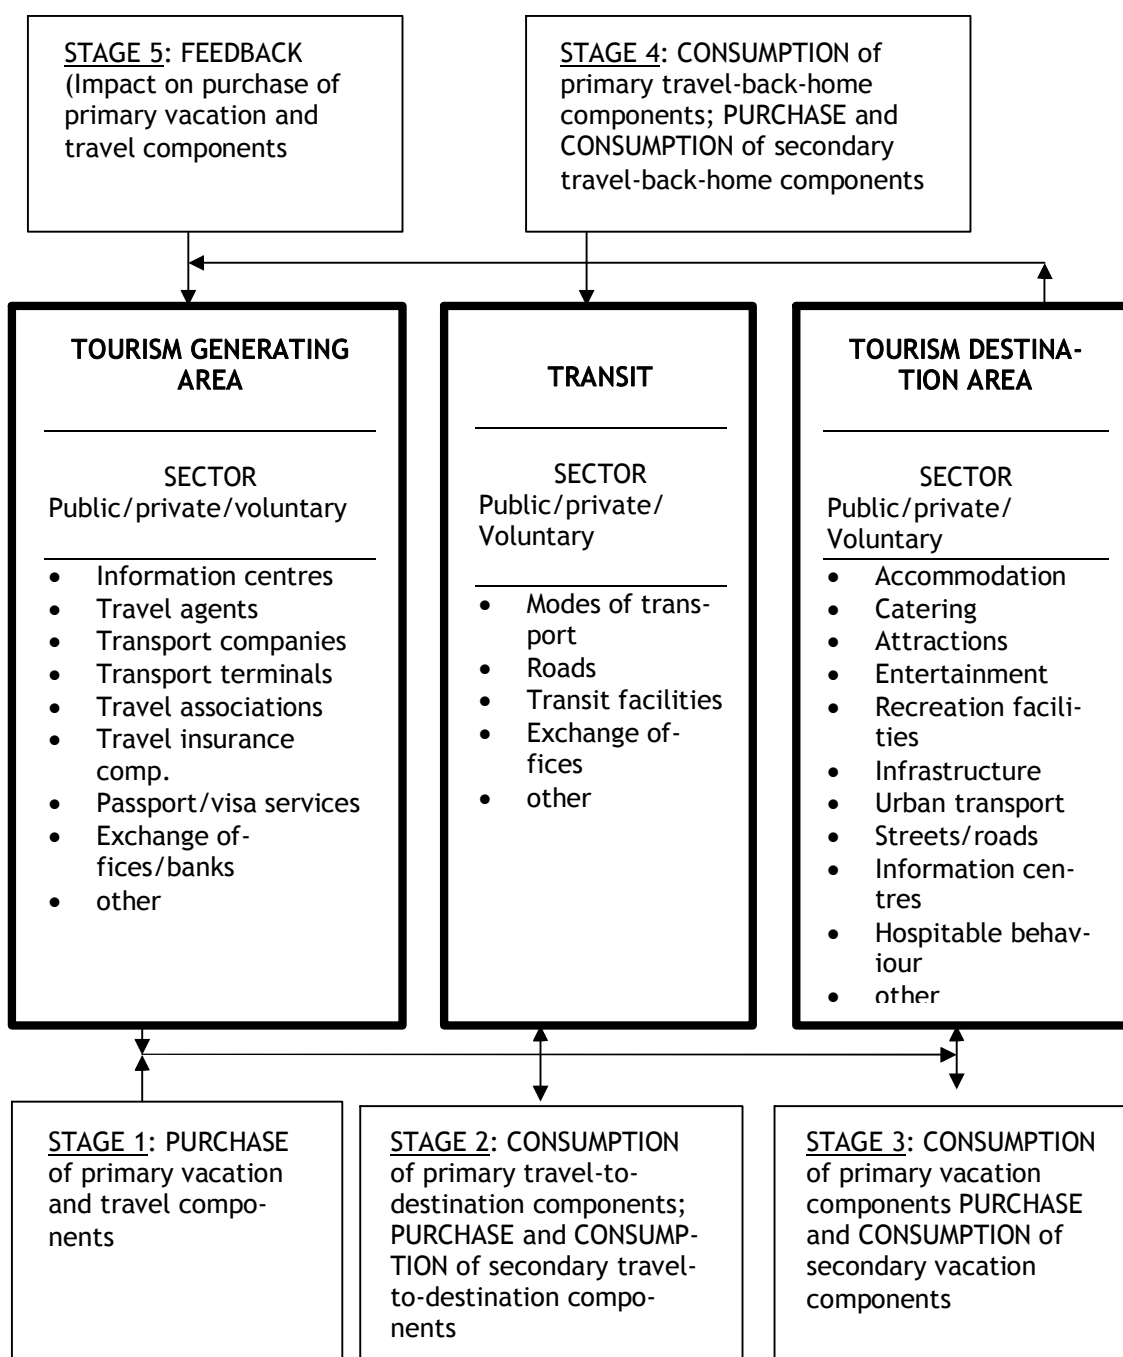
STAGE 5: FEEDBACK (Impact on purchase of primary vacation and travel components

STAGE 4: CONSUMPTION of primary travel-back-home components; PURCHASE and CONSUMPTION of secondary travel-back-home components

TOURISM GENERATING AREA

SECTOR
Public/private/voluntary

- Information centres
- Travel agents
- Transport companies
- Transport terminals
- Travel associations
- Travel insurance comp.
- Passport/visa services
- Exchange offices/banks
- other

TRANSIT

SECTOR
Public/private/Voluntary

- Modes of transport
- Roads
- Transit facilities
- Exchange offices
- other

TOURISM DESTINATION AREA

SECTOR
Public/private/Voluntary

- Accommodation
- Catering
- Attractions
- Entertainment
- Recreation facilities
- Infrastructure
- Urban transport
- Streets/roads
- Information centres
- Hospitable behaviour
- other

STAGE 1: PURCHASE of primary vacation and travel components

STAGE 2: CONSUMPTION of primary travel-to-destination components; PURCHASE and CONSUMPTION of secondary travel-to-destination components

STAGE 3: CONSUMPTION of primary vacation components PURCHASE and CONSUMPTION of secondary vacation components